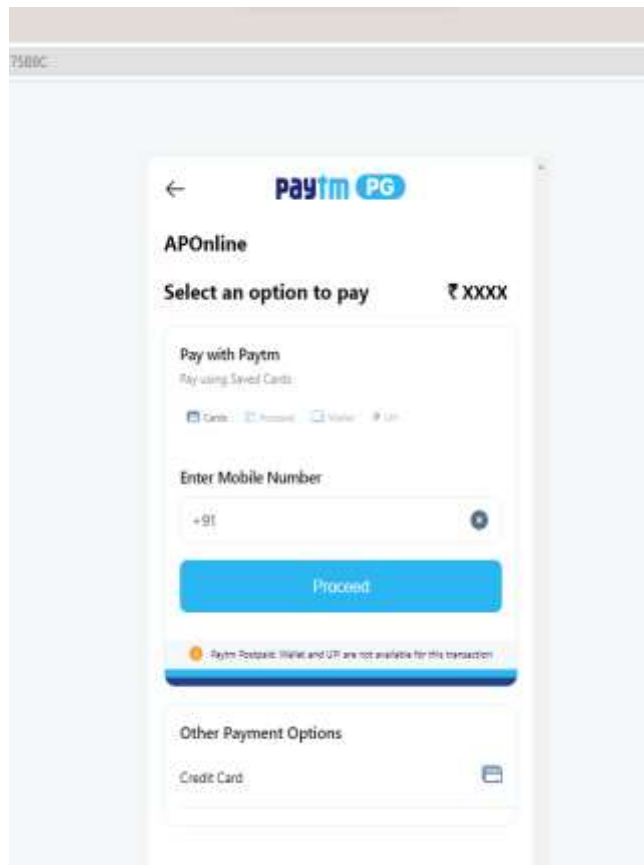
75B8C

←

Paytm PG

APOnline

Select an option to pay ₹ XXXX

Pay with Paytm

Pay using Saved Cards

Cards Postpaid Wallet UPI

Enter Mobile Number

+91

Proceed

Paytm Postpaid, Wallet and UPI are not available for this transaction

Other Payment Options

Credit Card